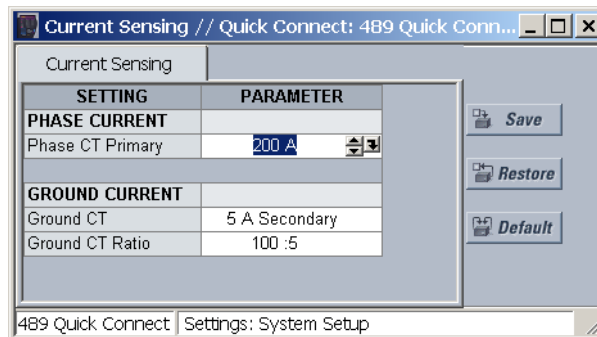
Current Sensing // Quick Connect: 489 Quick Conn...

Current Sensing

| SETTING | PARAMETER |
|---|---|
| PHASE CURRENT | |
| Phase CT Primary | 200 A |
| | |
| GROUND CURRENT | |
| Ground CT | 5 A Secondary |
| Ground CT Ratio | 100 :5 |

Save

Restore

Default

489 Quick Connect | Settings: System Setup